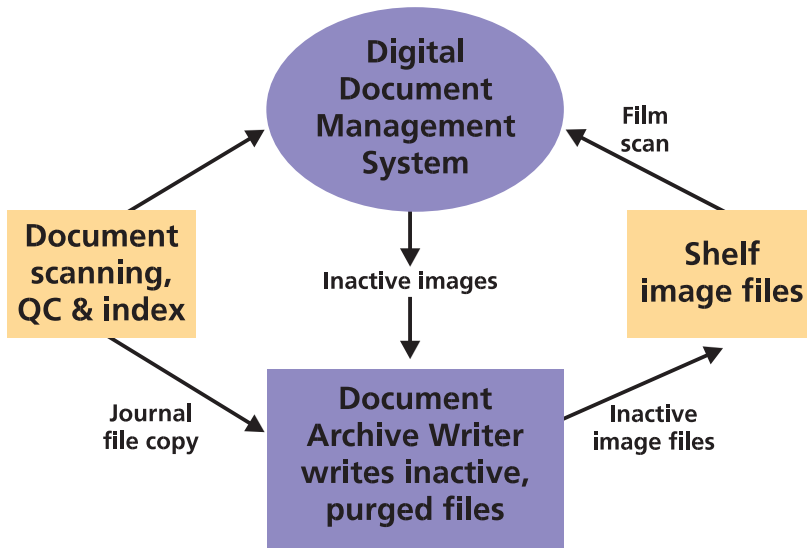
Digital Document Management System

Film scan

Document scanning, QC & index

Shelf image files

Inactive images

Journal file copy

Document Archive Writer writes inactive, purged files

Inactive image files